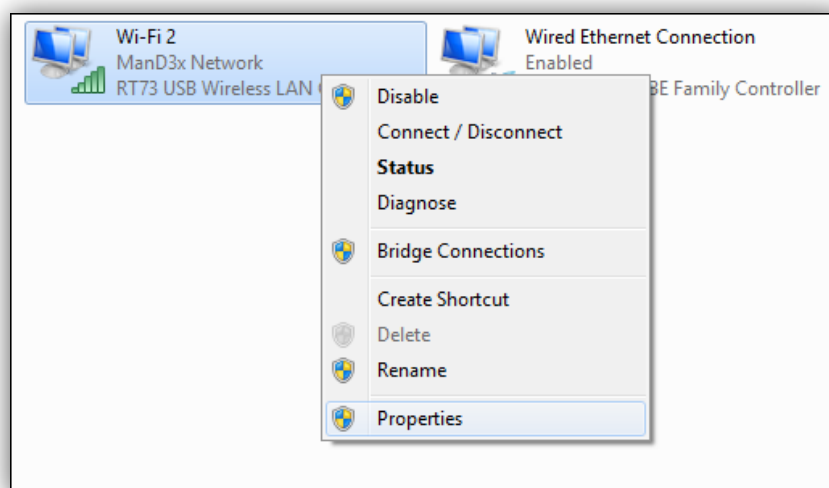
Wi-Fi 2
ManD3x Network
RT73 USB Wireless LAN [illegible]

Wired Ethernet Connection
Enabled
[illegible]BE Family Controller

Disable
Connect / Disconnect
**Status**
Diagnose
Bridge Connections
Create Shortcut
Delete
Rename
Properties